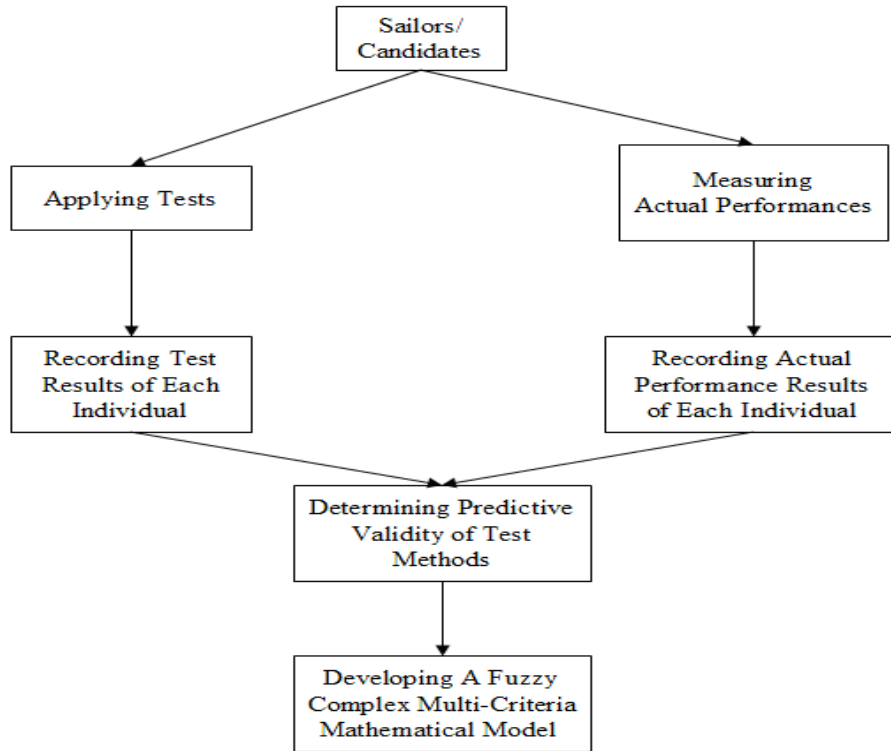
Sailors/ Candidates

Applying Tests

Measuring Actual Performances

Recording Test Results of Each Individual

Recording Actual Performance Results of Each Individual

Determining Predictive Validity of Test Methods

Developing A Fuzzy Complex Multi-Criteria Mathematical Model